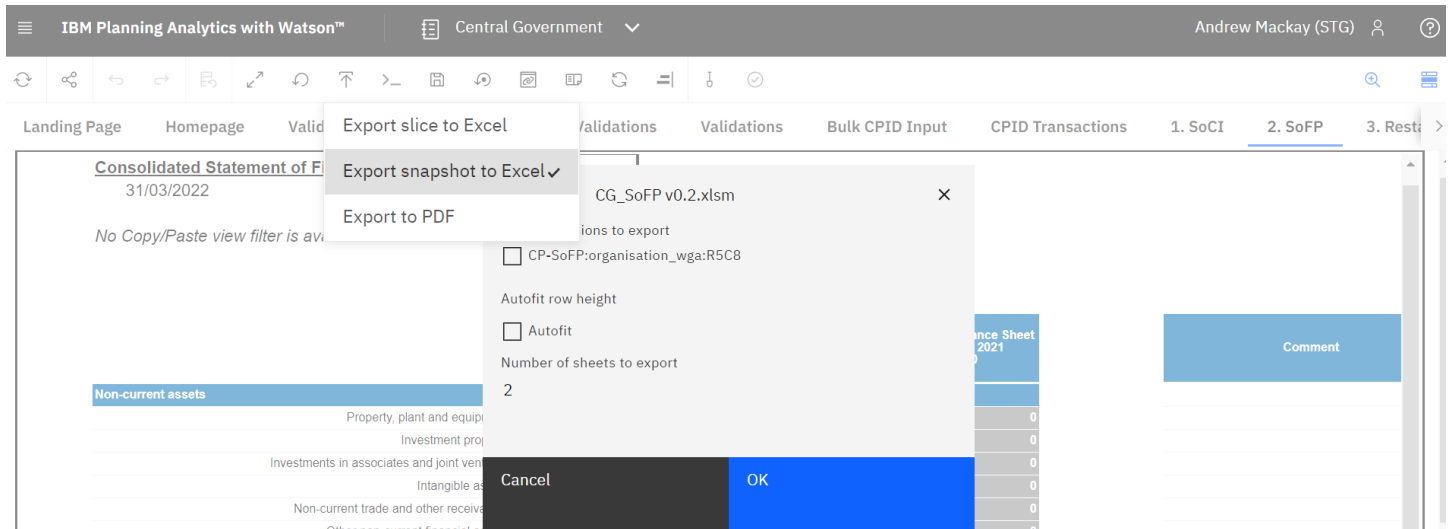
IBM Planning Analytics with Watson™

Central Government

Andrew Mackay (STG)

Landing Page Homepage Valid Validations Validations Bulk CPID Input CPID Transactions 1. SoCI 2. SoFP 3. Resta

Export slice to Excel
Export snapshot to Excel ✓
Export to PDF

Consolidated Statement of Fi
31/03/2022

No Copy/Paste view filter is ava

CG_SoFP v0.2.xlsm

ions to export
CP-SoFP:organisation_wga:R5C8

Autofit row height
Autofit

Number of sheets to export
2

Cancel OK

ance Sheet
2021

Comment

Non-current assets
Property, plant and equip
Investment prop
Investments in associates and joint ven
Intangible as
Non-current trade and other receiva

0
0
0
0
0
0